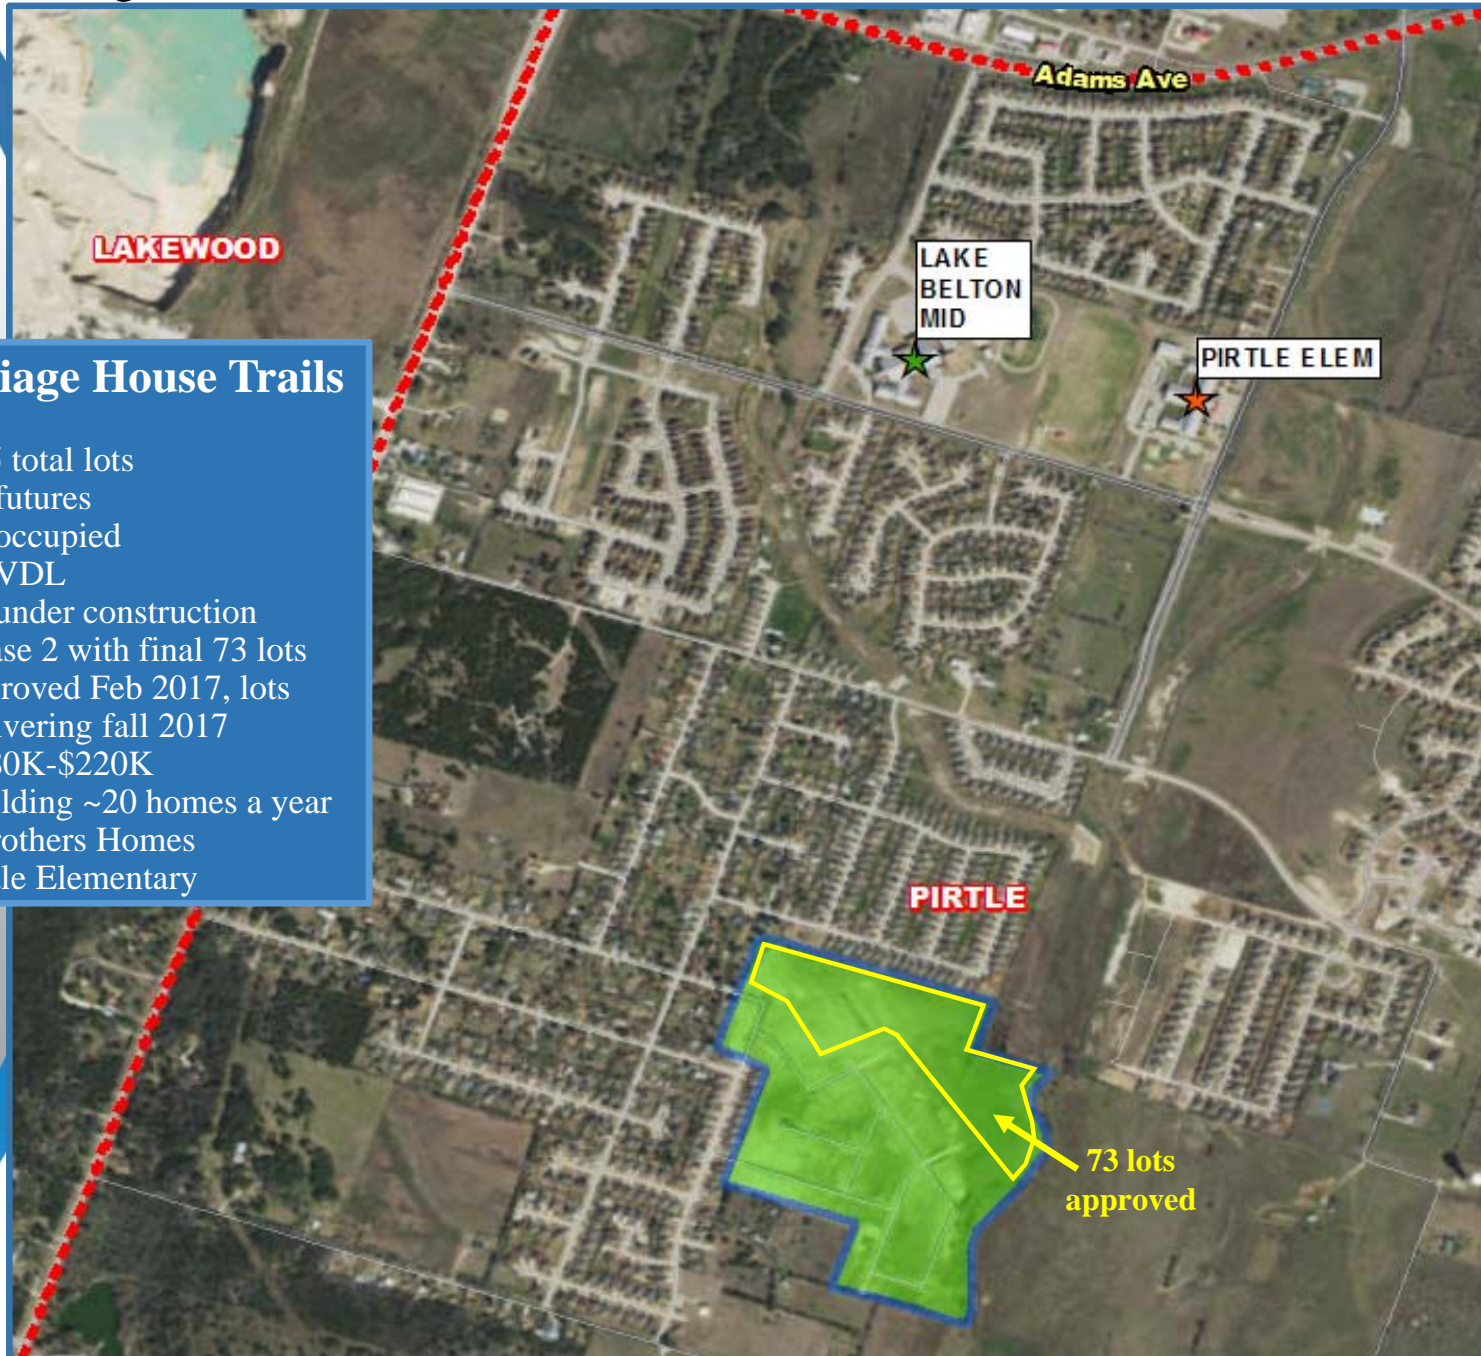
Adams Ave

LAKEWOOD

LAKE BELTON MID

PIRTLE ELEM

iage House Trails

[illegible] total lots
futures
occupied
VDL
under construction
ase 2 with final 73 lots
roved Feb 2017, lots
vering fall 2017
0K-$220K
lding ~20 homes a year
rothers Homes
le Elementary

PIRTLE

73 lots approved